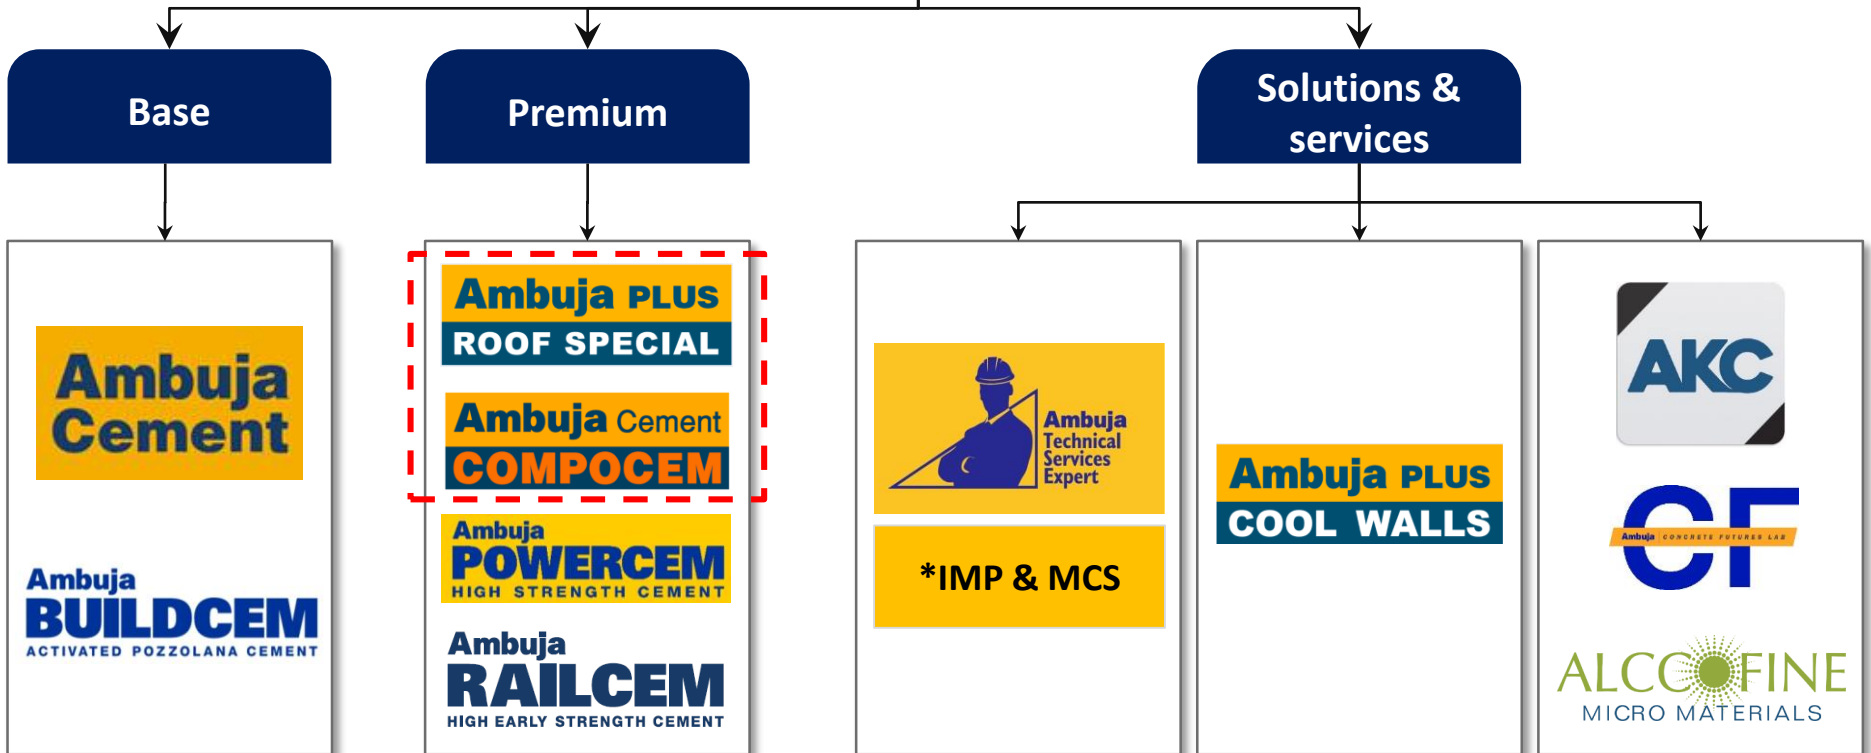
Base

Premium

Solutions & services

Ambuja Cement

Ambuja BUILDCEM ACTIVATED POZZOLANA CEMENT

Ambuja PLUS ROOF SPECIAL

Ambuja Cement COMPOCEM

Ambuja POWERCEM HIGH STRENGTH CEMENT

Ambuja RAILCEM HIGH EARLY STRENGTH CEMENT

Ambuja Technical Services Expert

*IMP & MCS

Ambuja PLUS COOL WALLS

AKC

CF Ambuja CONCRETE FUTURES LAB

ALCCOFINE MICRO MATERIALS